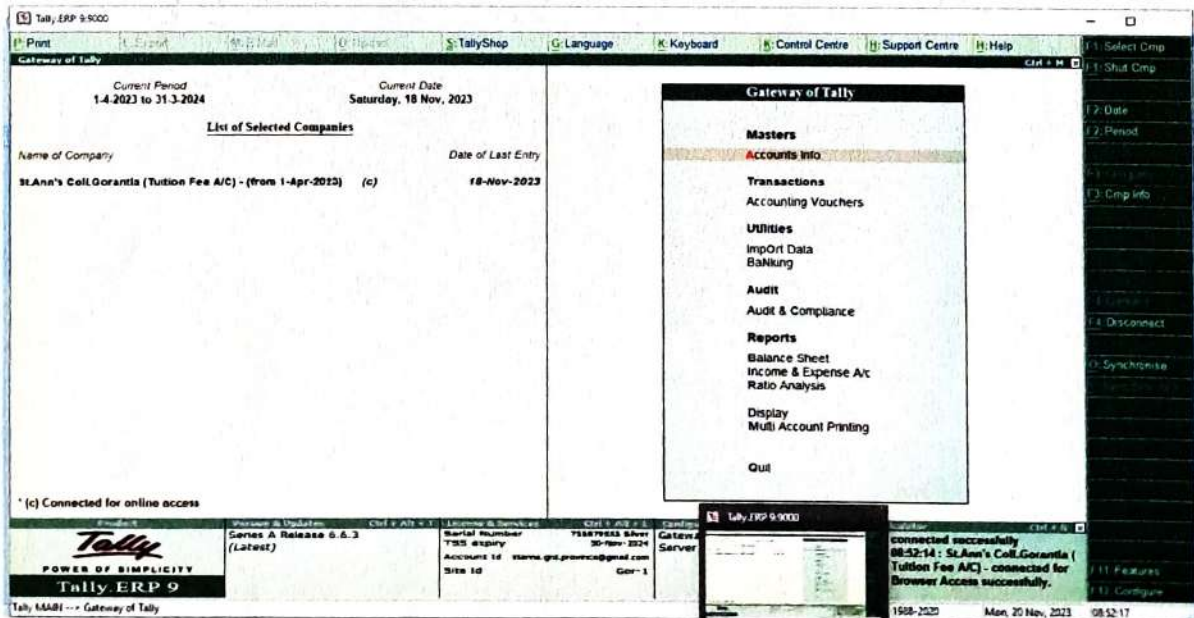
Tally.ERP 9.9000

P: Print
E: Export
M: E-Mail
O: Upload
S: TallyShop
G: Language
K: Keyboard
K: Control Centre
H: Support Centre
H: Help

Gateway of Tally
Ctrl + M

Current Period
1-4-2023 to 31-3-2024

Current Date
Saturday, 18 Nov, 2023

List of Selected Companies

Name of Company
Date of Last Entry

St.Ann's Coll.Gorantla (Tuition Fee A/C) - (from 1-Apr-2023) (c) 18-Nov-2023

* (c) Connected for online access

Gateway of Tally

Masters
Accounts Info.

Transactions
Accounting Vouchers

Utilities
ImpOrt Data
BaNking

Audit
Audit & Compliance

Reports
Balance Sheet
Income & Expense A/c
Ratio Analysis

Display
Multi Account Printing

Quit

F1: Select Cmp
F1: Shut Cmp
F2: Date
F2: Period
F3: Company
F3: Cmp Info
F4: Connect
F4: Disconnect
O: Synchronise
F11: Features
F12: Configure

Product
Tally
POWER OF SIMPLICITY
Tally.ERP 9

Version & Updates
Ctrl + Alt + T
Series A Release 6.6.3
(Latest)

License & Services
Ctrl + Alt + L
Serial Number 758879655 Silver
TSS expiry 30-Nov-2024
Account Id stanns.grd.province@gmail.com
Site Id Gor-1

Configuration
Gateway
Server

Tally.ERP 9.9000

Calculator
Ctrl + N
connected successfully
08:52:14 : St.Ann's Coll.Gorantla ( Tuition Fee A/C) - connected for Browser Access successfully.

Tally MAIN --> Gateway of Tally
1988-2020
Mon, 20 Nov, 2023
08:52:17